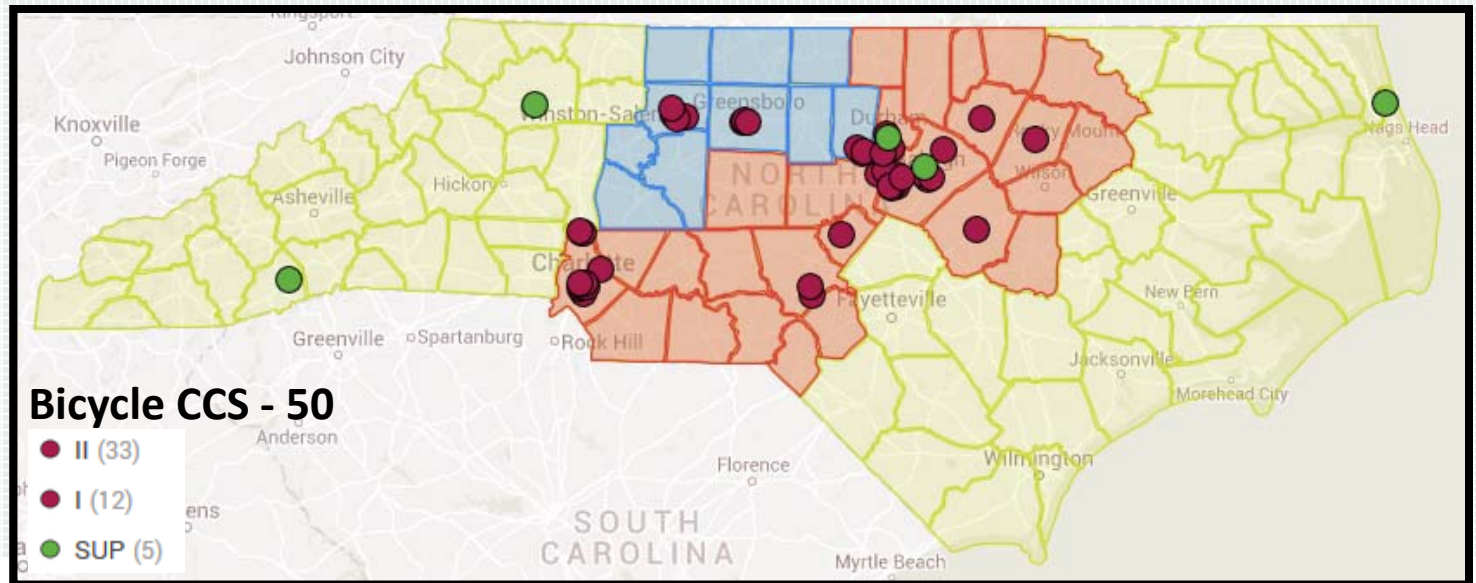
Kingsport
Johnson City
Knoxville
Pigeon Forge
Asheville
Hickory
Winston-Salem
Greensboro
Durham
Rocky Mount
Nags Head
Wilson
Greenville
NORTH CAROLINA
Charlotte
Fayetteville
New Bern
Jacksonville
Morehead City
Greenville
Spartanburg
Rock Hill
Anderson
Florence
Wilmington
SOUTH CAROLINA
Myrtle Beach
Greens

Bicycle CCS - 50
II (33)
I (12)
SUP (5)